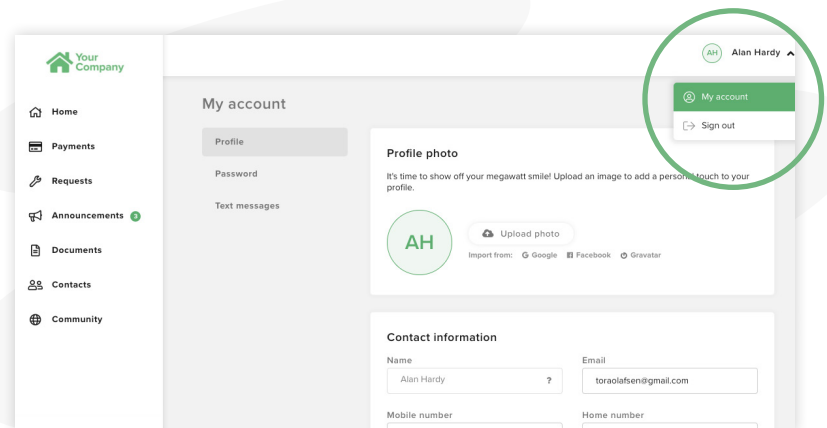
Your Company

Home
Payments
Requests
Announcements 3
Documents
Contacts
Community

AH Alan Hardy

My account
Sign out

My account

Profile
Password
Text messages

Profile photo

It's time to show off your megawatt smile! Upload an image to add a personal touch to your profile.

AH

Upload photo

Import from: Google Facebook Gravatar

Contact information

Name
Alan Hardy ?

Email
toraolafsen@gmail.com

Mobile number

Home number